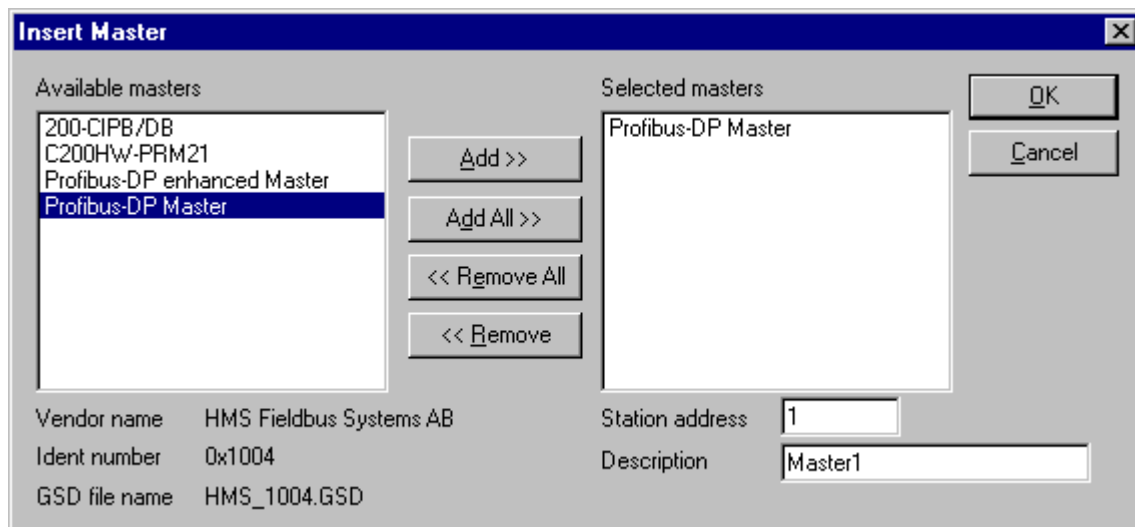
Insert Master

Available masters
200-CIPB/DB
C200HW-PRM21
Profibus-DP enhanced Master
Profibus-DP Master

Add >>
Add All >>
<< Remove All
<< Remove

Selected masters
Profibus-DP Master

OK
Cancel

Vendor name HMS Fieldbus Systems AB
Ident number 0x1004
GSD file name HMS_1004.GSD

Station address 1
Description Master1